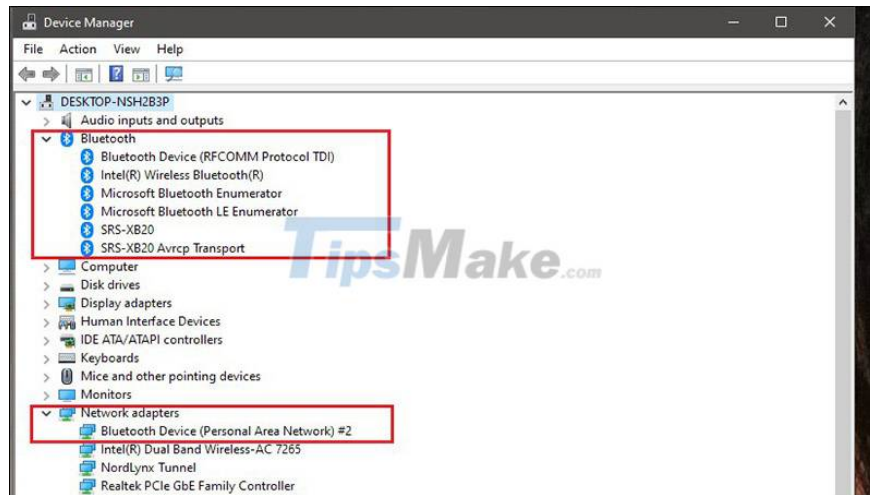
Device Manager

File Action View Help

DESKTOP-NSH2B3P
Audio inputs and outputs
Bluetooth
Bluetooth Device (RFCOMM Protocol TDI)
Intel(R) Wireless Bluetooth(R)
Microsoft Bluetooth Enumerator
Microsoft Bluetooth LE Enumerator
SRS-XB20
SRS-XB20 Avrcp Transport
Computer
Disk drives
Display adapters
Human Interface Devices
IDE ATA/ATAPI controllers
Keyboards
Mice and other pointing devices
Monitors
Network adapters
Bluetooth Device (Personal Area Network) #2
Intel(R) Dual Band Wireless-AC 7265
NordLynx Tunnel
Realtek PCIe GbE Family Controller

TipsMake.com